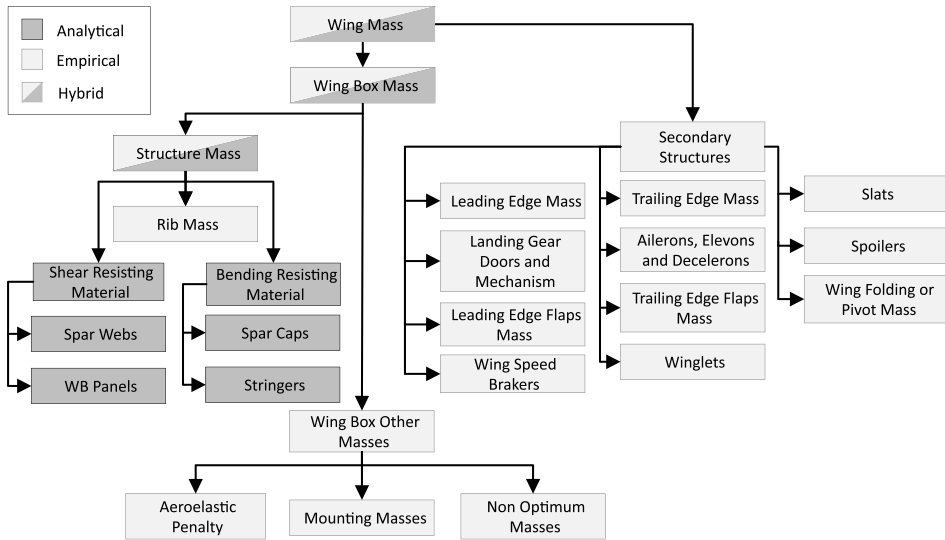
Analytical

Empirical

Hybrid

Wing Mass

Wing Box Mass

Structure Mass

Rib Mass

Shear Resisting Material

Spar Webs

WB Panels

Bending Resisting Material

Spar Caps

Stringers

Wing Box Other Masses

Aeroelastic Penalty

Mounting Masses

Non Optimum Masses

Secondary Structures

Leading Edge Mass

Landing Gear Doors and Mechanism

Leading Edge Flaps Mass

Wing Speed Brakers

Trailing Edge Mass

Ailerons, Elevons and Decelerons

Trailing Edge Flaps Mass

Winglets

Slats

Spoilers

Wing Folding or Pivot Mass